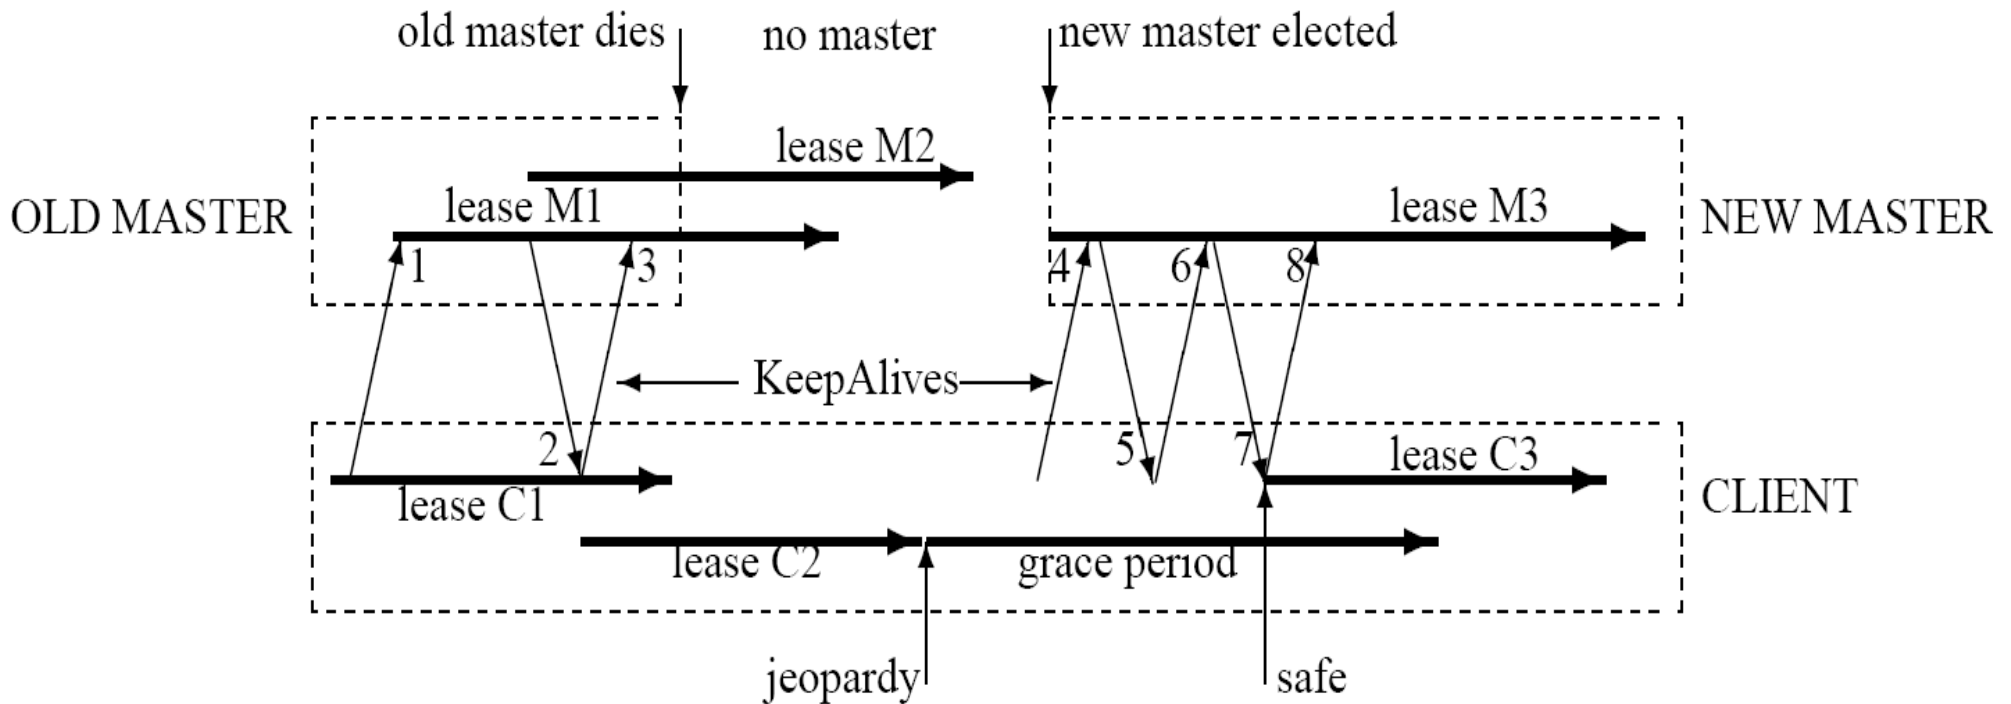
old master dies

no master

new master elected

lease M2

OLD MASTER

lease M1

lease M3

NEW MASTER

1

3

4

6

8

KeepAlives

2

5

7

lease C3

lease C1

CLIENT

lease C2

grace period

jeopardy

safe